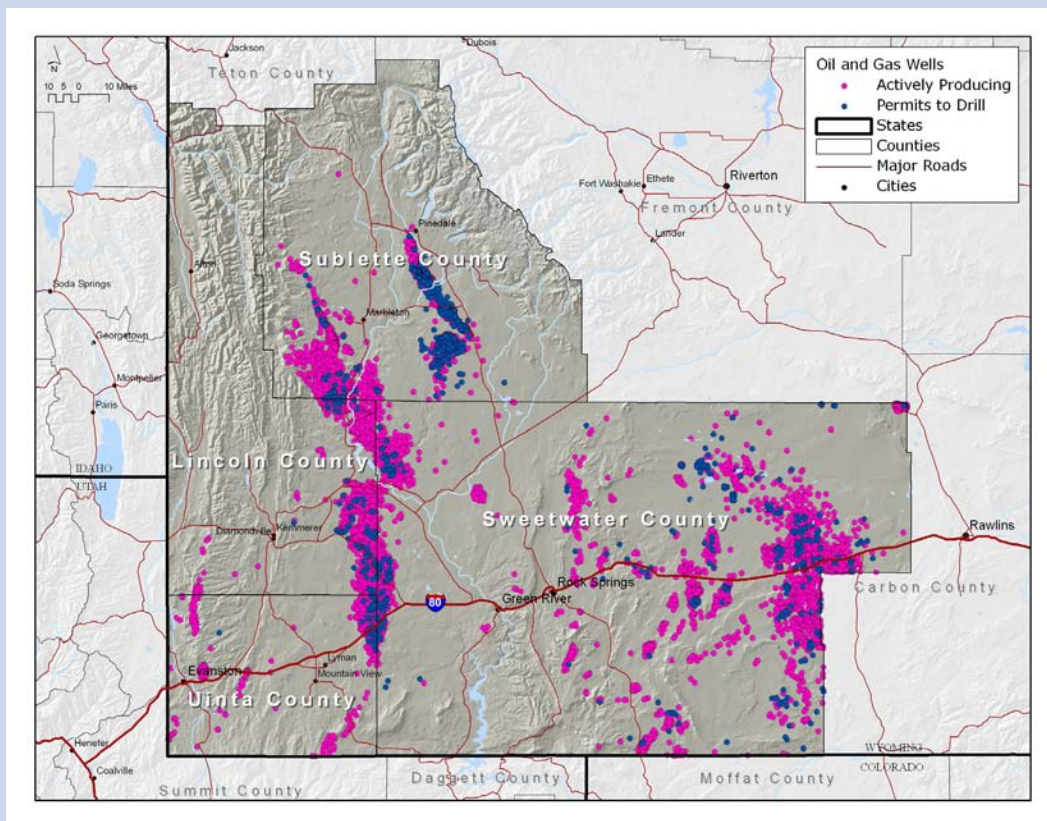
N
10 5 0 10 Miles

Jackson
Dubois
Teton County

Oil and Gas Wells
Actively Producing
Permits to Drill
States
Counties
Major Roads
Cities

Riverton
Fort Washakie
Ethete
Fremont County
Lander
Pinedale
Sublette County
Afton
Soda Springs
Georgetown
Marbleton
Montpelier
Paris
IDAHO
UTAH
Lincoln County
Sweetwater County
Rawlins
Diamondville
Kemmerer
Rock Springs
Green River
80
Carbon County
Evanston
Lyman
Mountain View
Uinta County
Henefer
Coalville
WYOMING
COLORADO
Summit County
Daggett County
Moffat County